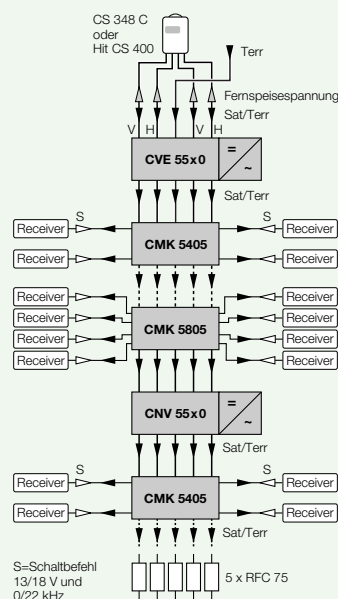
CS 348 C
oder
Hit CS 400

Terr

Fernspeisespannung
Sat/Terr

V H V H

CVE 55x0

=
~

Sat/Terr

Receiver S S Receiver
Receiver CMK 5405 Receiver

Receiver Receiver
Receiver Receiver
Receiver CMK 5805 Receiver
Receiver Receiver

CNV 55x0

=
~

Sat/Terr

Receiver S S Receiver
Receiver CMK 5405 Receiver

Sat/Terr

S=Schaltbefehl
13/18 V und
0/22 kHz

5 x RFC 75